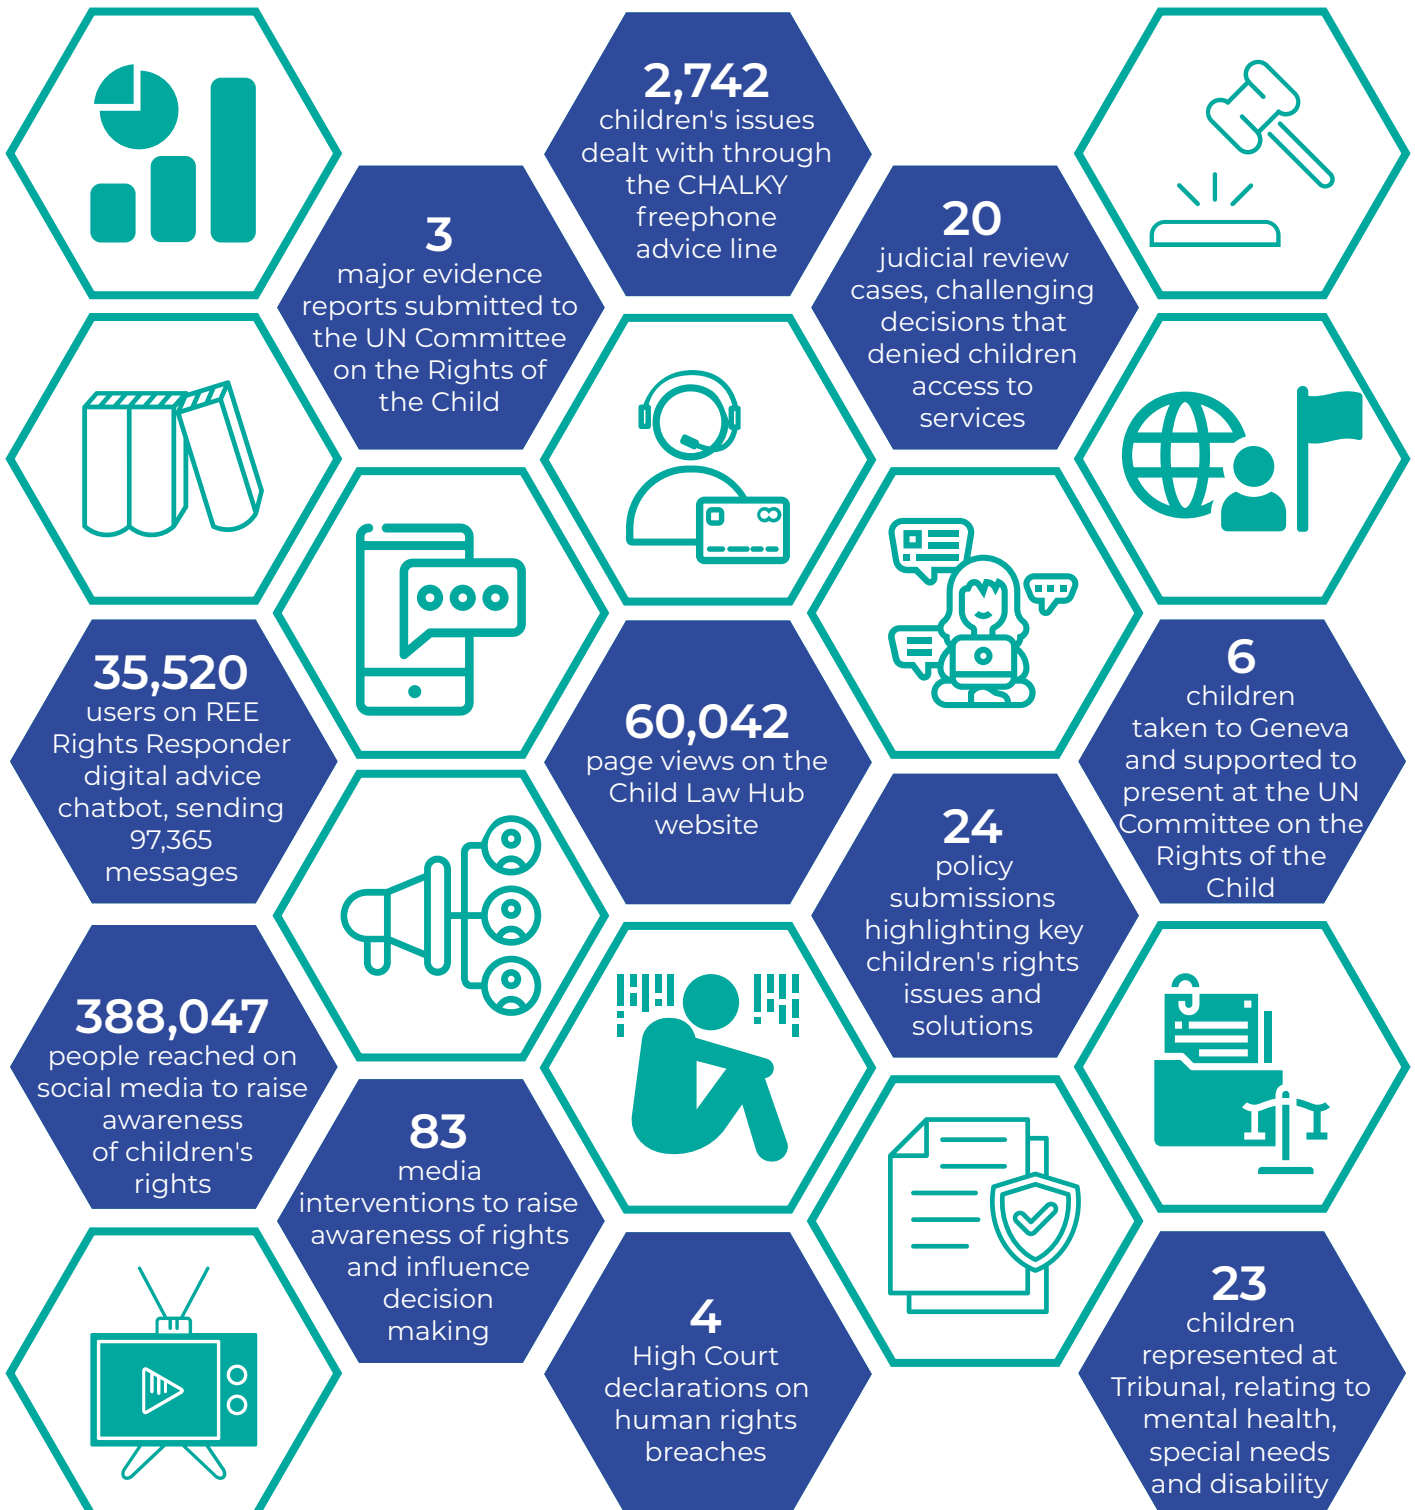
2,742
children's issues dealt with through the CHALKY freephone advice line

3
major evidence reports submitted to the UN Committee on the Rights of the Child

20
judicial review cases, challenging decisions that denied children access to services

35,520
users on REE Rights Responder digital advice chatbot, sending 97,365 messages

60,042
page views on the Child Law Hub website

6
children taken to Geneva and supported to present at the UN Committee on the Rights of the Child

24
policy submissions highlighting key children's rights issues and solutions

388,047
people reached on social media to raise awareness of children's rights

83
media interventions to raise awareness of rights and influence decision making

4
High Court declarations on human rights breaches

23
children represented at Tribunal, relating to mental health, special needs and disability